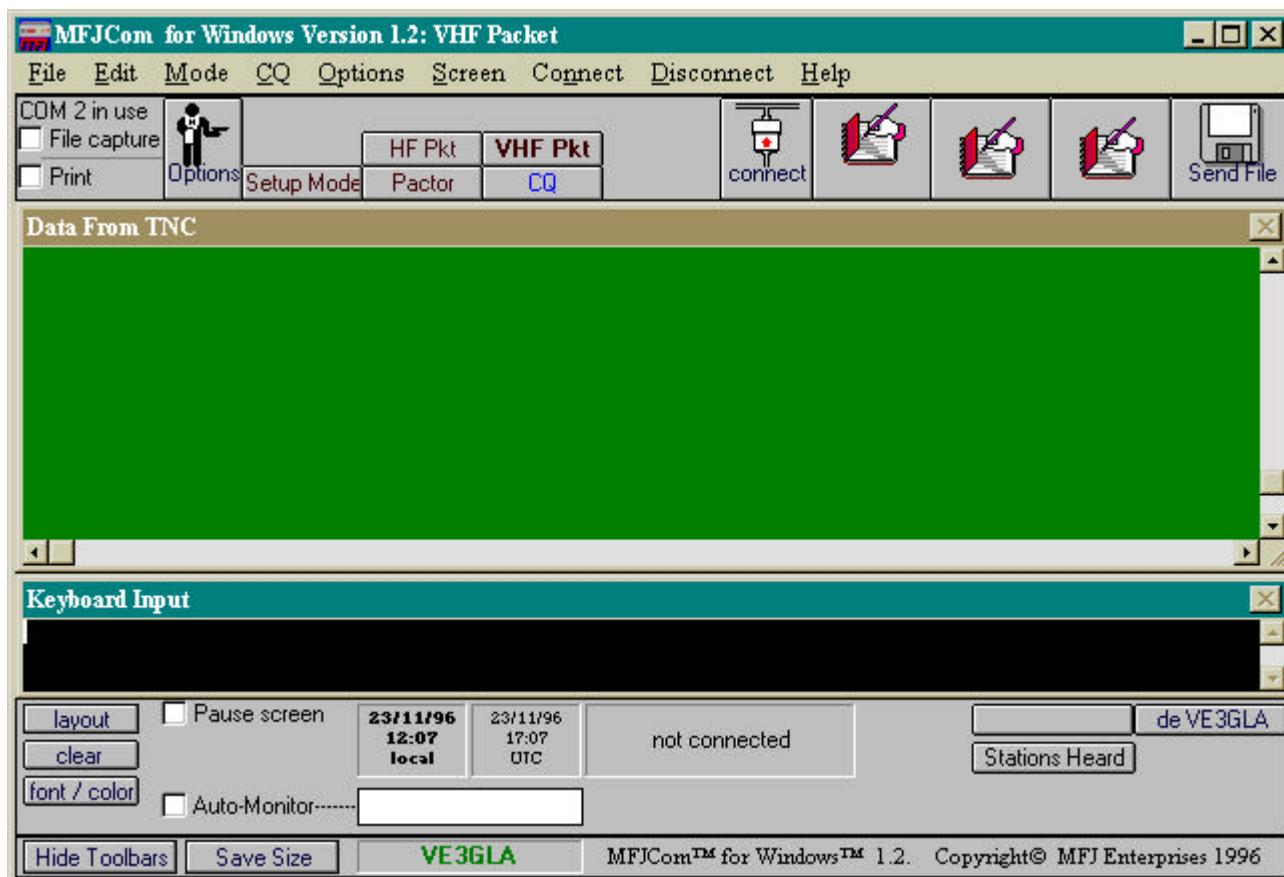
MFJCom for Windows Version 1.2: VHF Packet

File Edit Mode CQ Options Screen Connect Disconnect Help

COM 2 in use
File capture
Print
Options
Setup Mode
HF Pkt
VHF Pkt
Pactor
CQ
connect
Send File

Data From TNC

Keyboard Input

layout
clear
font / color
Pause screen
Auto-Monitor-------
23/11/96
12:07
local
23/11/96
17:07
UTC
not connected
de VE3GLA
Stations Heard

Hide Toolbars
Save Size
VE3GLA
MFJCom™ for Windows™ 1.2. Copyright© MFJ Enterprises 1996